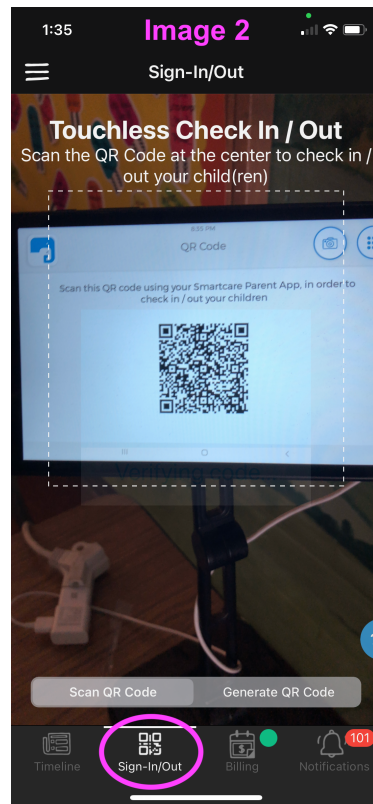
1:35 Image 2

Sign-In/Out

Touchless Check In / Out
Scan the QR Code at the center to check in / out your child(ren)

8:55 PM

QR Code

Scan this QR code using your Smartcare Parent App, in order to check in / out your children

Verifying code

Scan QR Code
Generate QR Code

Timeline
Sign-In/Out
Billing
101
Notifications